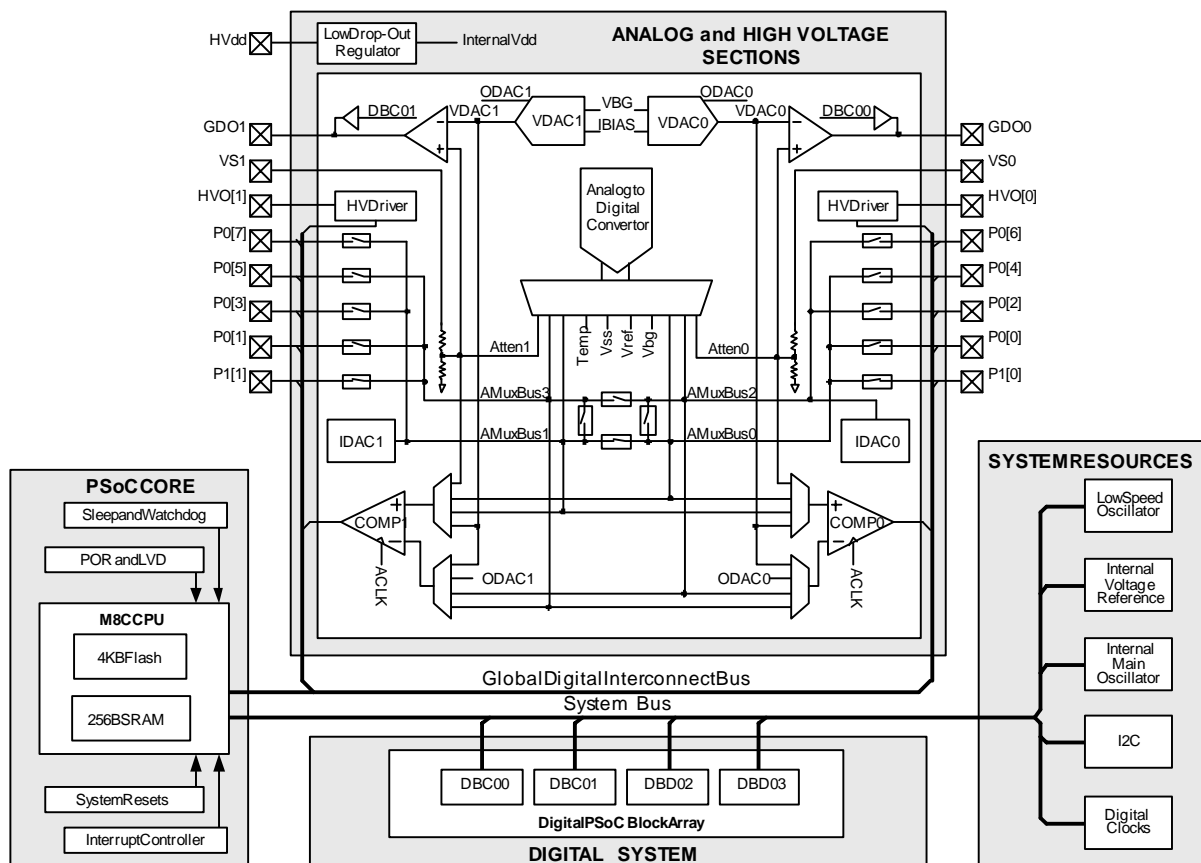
HVdd
LowDrop-Out Regulator
InternalVdd
ANALOG and HIGH VOLTAGE SECTIONS
ODAC1
ODAC0
VBG
IBIAS
DBC01
VDAC1
VDAC1
VDAC0
VDAC0
DBC00
GDO1
GDO0
VS1
VS0
Analogto Digital Convertor
HVO[1]
HVDriver
HVDriver
HVO[0]
P0[7]
P0[6]
P0[5]
P0[4]
P0[3]
P0[2]
P0[1]
P0[0]
P1[1]
P1[0]
Atten1
Temp
Vss
Vref
Vbg
Atten0
AMuxBus3
AMuxBus2
AMuxBus1
AMuxBus0
IDAC1
IDAC0
PSoCCORE
SleepandWatchdog
POR andLVD
M8CCPU
4KBFlash
256BSRAM
SystemResets
InterruptController
COMP1
COMP0
ACLK
ACLK
ODAC1
ODAC0
GlobalDigitalInterconnectBus
System Bus
SYSTEMRESOURCES
LowSpeed Oscillator
Internal Voltage Reference
Internal Main Oscillator
I2C
Digital Clocks
DBC00
DBC01
DBD02
DBD03
DigitalPSoC BlockArray
DIGITAL SYSTEM